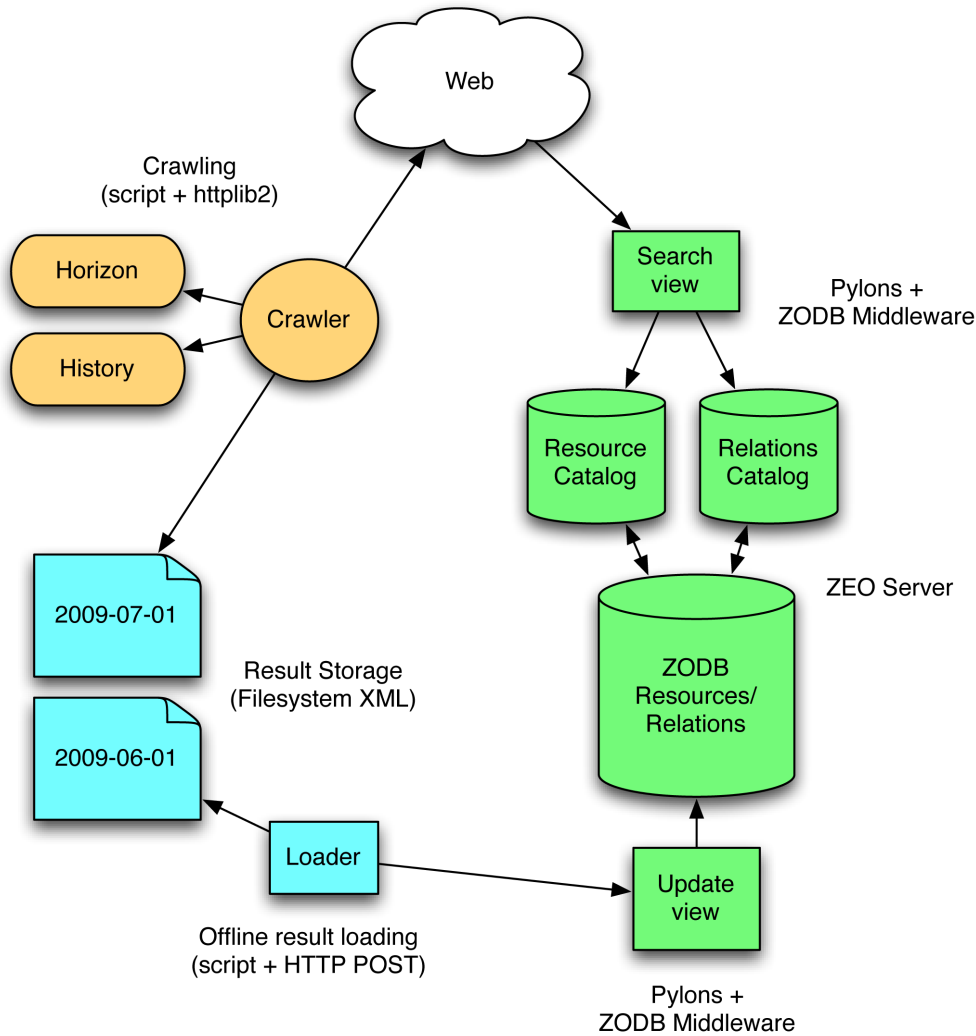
Web

Crawling
(script + httplib2)

Horizon

History

Crawler

Search view

Pylons + ZODB Middleware

Resource Catalog

Relations Catalog

ZEO Server

2009-07-01

ZODB Resources/ Relations

Result Storage
(Filesystem XML)

2009-06-01

Loader

Update view

Offline result loading
(script + HTTP POST)

Pylons + ZODB Middleware